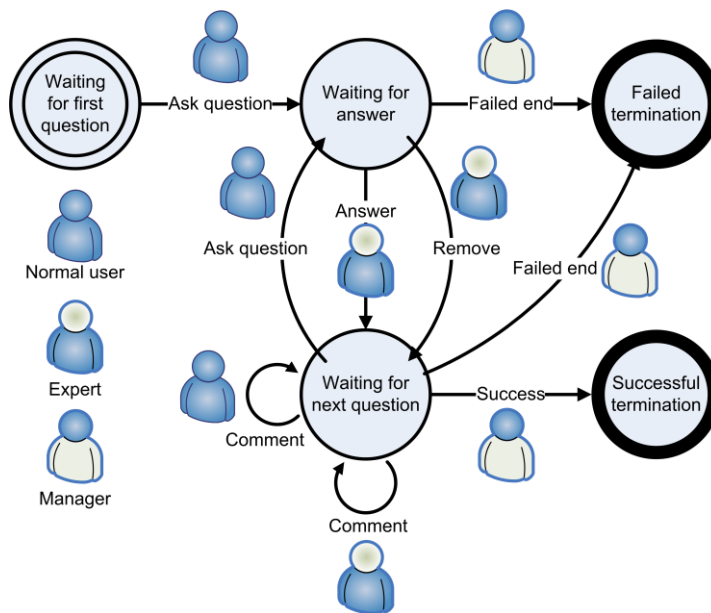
Waiting for first question

Ask question

Waiting for answer

Failed end

Failed termination

Answer

Ask question

Remove

Failed end

Normal user

Expert

Waiting for next question

Success

Successful termination

Comment

Manager

Comment